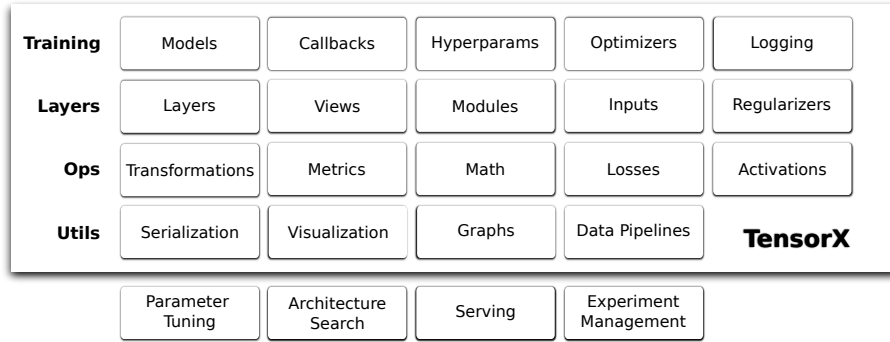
| Training | Models | Callbacks | Hyperparams | Optimizers | Logging |
|---|---|---|---|---|---|
| Layers | Layers | Views | Modules | Inputs | Regularizers |
| Ops | Transformations | Metrics | Math | Losses | Activations |
| Utils | Serialization | Visualization | Graphs | Data Pipelines | TensorX |

Parameter Tuning

Architecture Search

Serving

Experiment Management